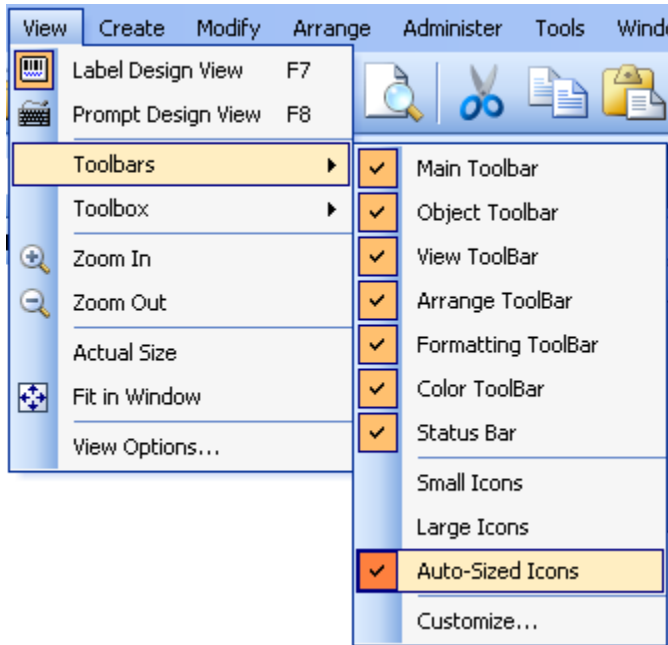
View Create Modify Arrange Administer Tools Windo

Label Design View F7
Prompt Design View F8
Toolbars
Toolbox
Zoom In
Zoom Out
Actual Size
Fit in Window
View Options...

Main Toolbar
Object Toolbar
View ToolBar
Arrange ToolBar
Formatting ToolBar
Color ToolBar
Status Bar
Small Icons
Large Icons
Auto-Sized Icons
Customize...